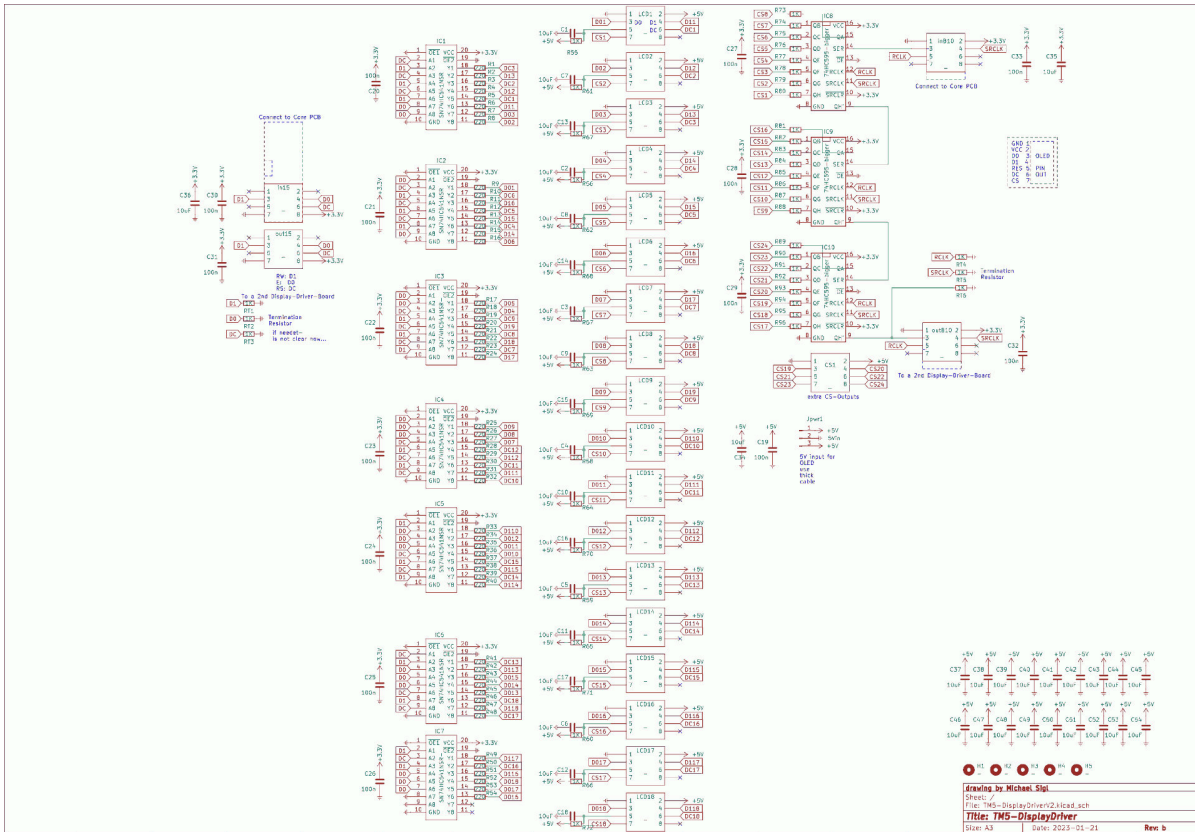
drawing by Michael Sigl
Sheet: /
File: TM5-DisplayDriverV2.kicad_sch
Title: TM5-DisplayDriver
Size: A3
Date: 2023-01-21
Rev: b

IC1
IC2
IC3
IC4
IC5
IC6
IC7
IC8
IC9
IC10

SN74HC541NSR
74HC595

LCD1
LCD2
LCD3
LCD4
LCD5
LCD6
LCD7
LCD8
LCD9
LCD10
LCD11
LCD12
LCD13
LCD14
LCD15
LCD16
LCD17
LCD18

Connect to Core PCB

in15
out15
in810
out810
CS1

RW: D1
E: D0
RS: DC

To a 2nd Display-Driver-Board

RT1
RT2
RT3

Termination Resistor

if needed-
is not clear now...

To a 2nd Display-Driver-Board

extra CS-Outputs

GND
VCC
D0
D1
RES
DC
CS

OLED
PIN
OUT

RCLK
SRCLK
RT4
RT5
RT6

Jpwr1
+5V
5Vin
+5V

5V input for OLED use thick cable

+3.3V
+5V
-5V
10uF
100n

C20
C21
C22
C23
C24
C25
C26
C27
C28
C29
C30
C31
C32
C33
C34
C35
C36
C37
C38
C39
C40
C41
C42
C43
C44
C45
C46
C47
C48
C49
C50
C51
C52
C53
C54

H1
H2
H3
H4
H5